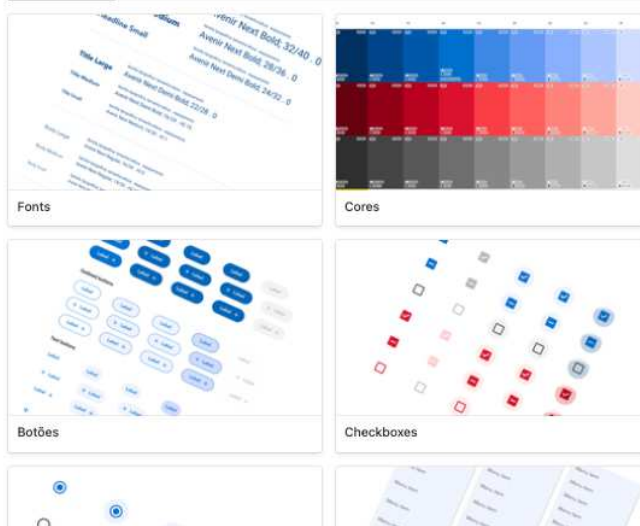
Headline Small
Title Large
Avenir Next Bold, 32/40 . 0
Avenir Next Bold, 28/36 . 0
Avenir Next Bold, 24/32 . 0
Avenir Next Demi Bold, 22/28 . 0
Fonts

Cores

Label
Outlined buttons
Text buttons
Botões

Checkboxes